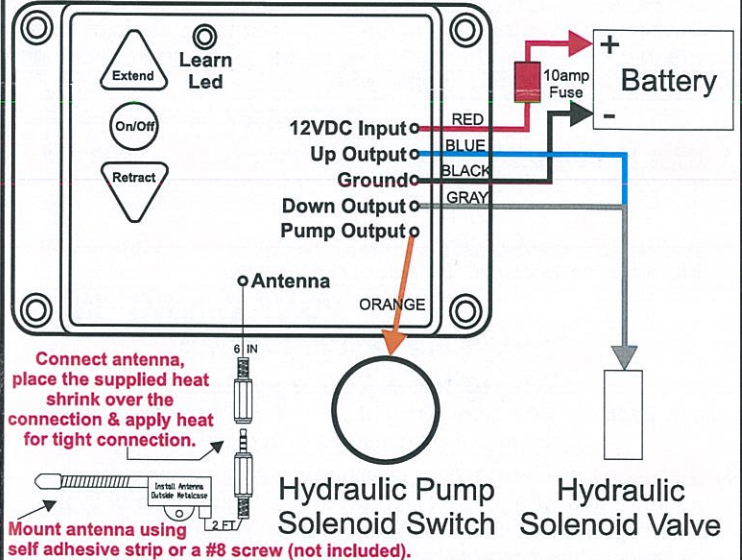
Extend

Learn Led

On/Off

Retract

12VDC Input

Up Output

Ground

Down Output

Pump Output

RED

BLUE

BLACK

GRAY

10amp Fuse

+

Battery

-

Antenna

ORANGE

6 IN

Connect antenna, place the supplied heat shrink over the connection & apply heat for tight connection.

Install Antenna Outside Metalcase

2 FT

Mount antenna using self adhesive strip or a #8 screw (not included).

Hydraulic Pump Solenoid Switch

Hydraulic Solenoid Valve